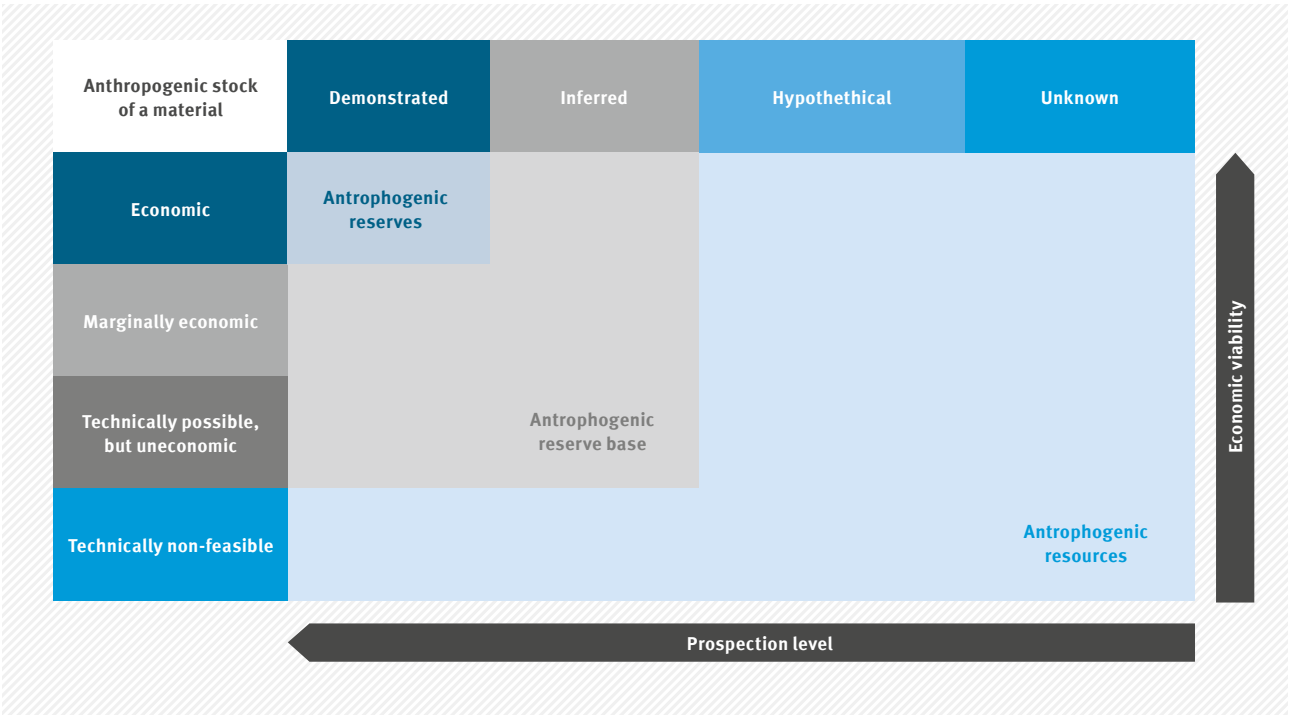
| Anthropogenic stock of a material | Demonstrated | Inferred | Hypothethical | Unknown |
|---|---|---|---|---|
| Economic | Antrophogenic reserves | | | |
| Marginally economic | | | | |
| Technically possible, but uneconomic | | Antrophogenic reserve base | | |
| Technically non-feasible | | | | Antrophogenic resources |

Economic viability

Prospection level